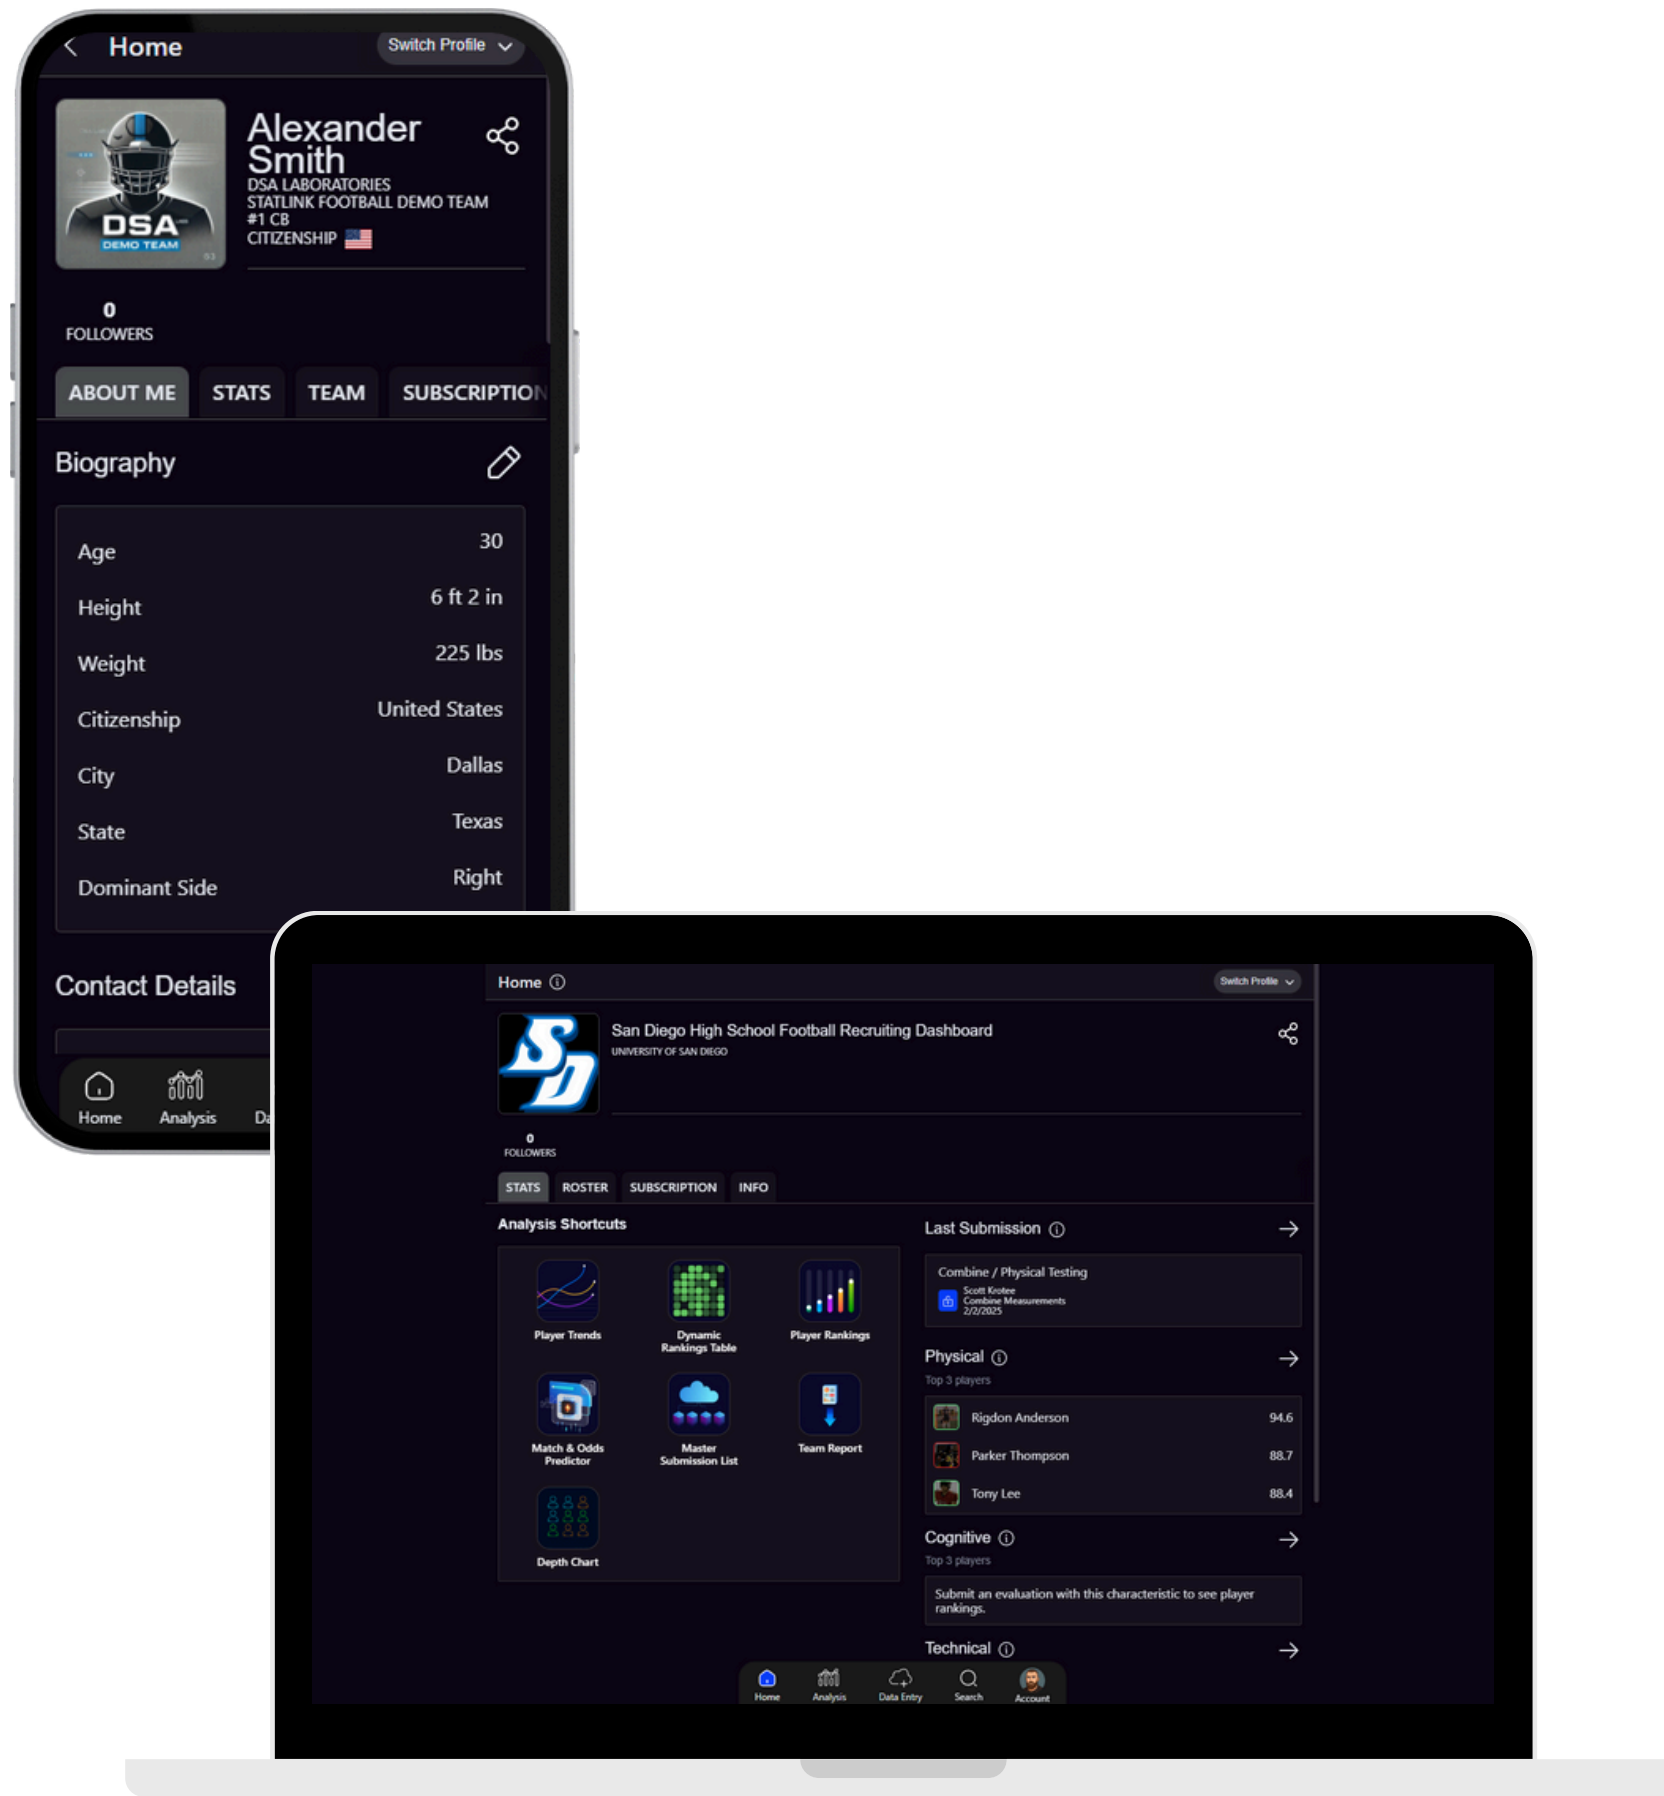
Home
Switch Profile

DSA
DEMO TEAM

Alexander Smith
DSA LABORATORIES
STATLINK FOOTBALL DEMO TEAM
#1 CB
CITIZENSHIP

0
FOLLOWERS

ABOUT ME | STATS | TEAM | SUBSCRIPTIO

Biography

| Age | 30 |
|---|---|
| Height | 6 ft 2 in |
| Weight | 225 lbs |
| Citizenship | United States |
| City | Dallas |
| State | Texas |
| Dominant Side | Right |

Contact Details

Home Analysis Da

Home
Switch Profile

San Diego High School Football Recruiting Dashboard
UNIVERSITY OF SAN DIEGO

0
FOLLOWERS

STATS ROSTER SUBSCRIPTION INFO

Analysis Shortcuts

Player Trends
Dynamic Rankings Table
Player Rankings
Match & Odds Predictor
Master Submission List
Team Report
Depth Chart

Last Submission
Combine / Physical Testing
Scott Krotee
Combine Measurements
2/2/2025

Physical
Top 3 players
| Rigdon Anderson | 94.6 |
|---|---|
| Parker Thompson | 88.7 |
| Tony Lee | 88.4 |

Cognitive
Top 3 players
Submit an evaluation with this characteristic to see player rankings.

Technical

Home Analysis Data Entry Search Account